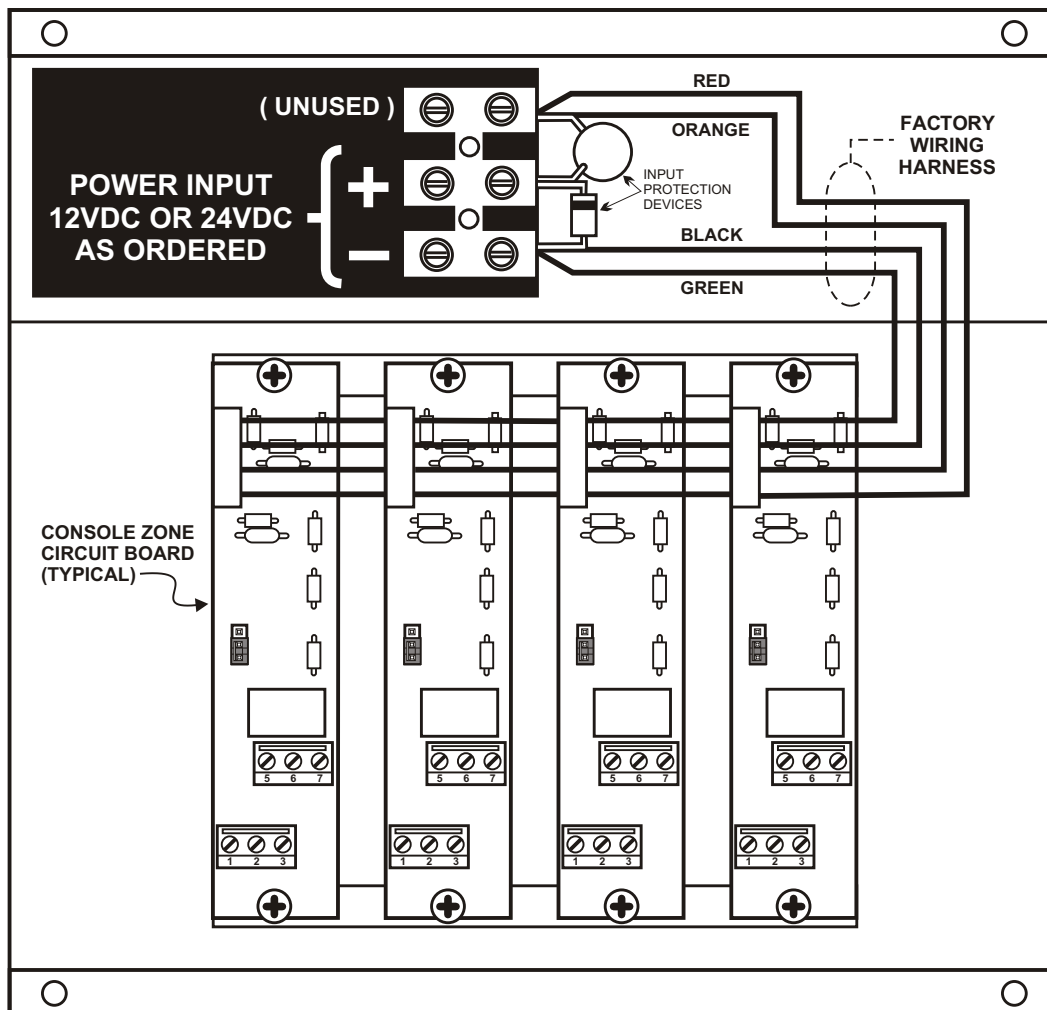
( UNUSED )

POWER INPUT
12VDC OR 24VDC
AS ORDERED

+

–

INPUT
PROTECTION
DEVICES

RED

ORANGE

BLACK

GREEN

FACTORY
WIRING
HARNESS

CONSOLE ZONE
CIRCUIT BOARD
(TYPICAL)

5 6 7

1 2 3

5 6 7

1 2 3

5 6 7

1 2 3

5 6 7

1 2 3